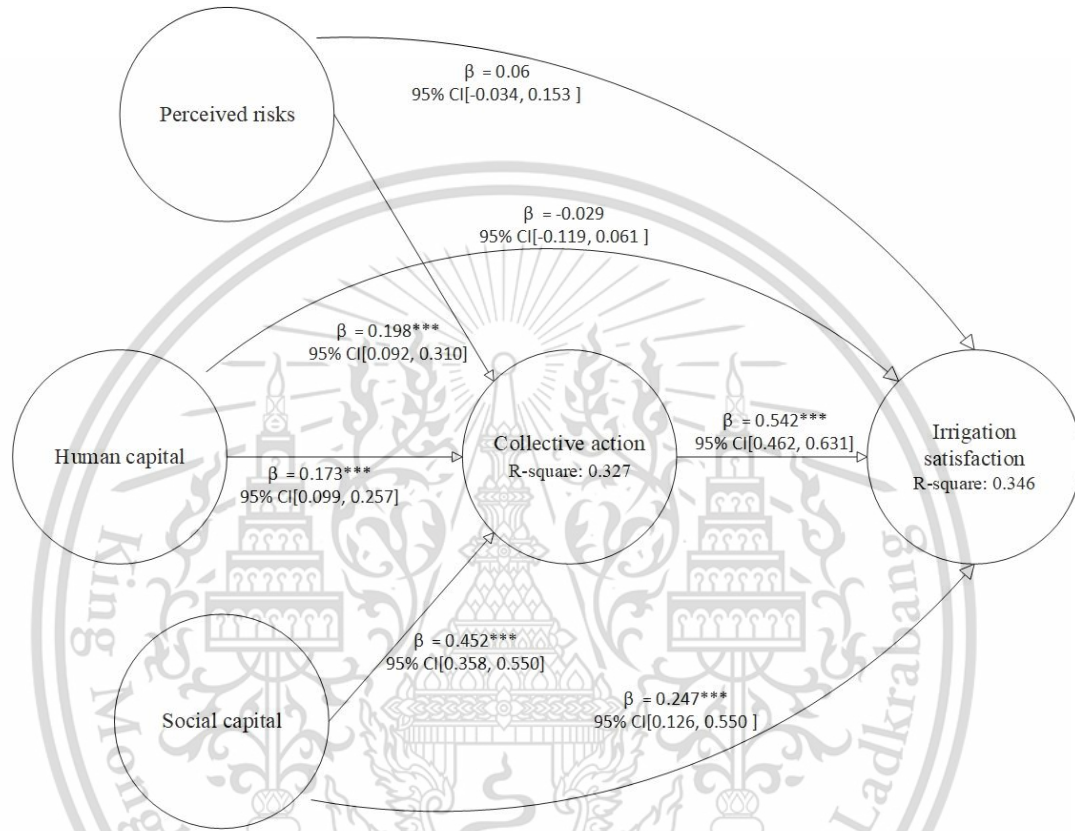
Perceived risks

β = 0.06
95% CI[-0.034, 0.153 ]

β = -0.029
95% CI[-0.119, 0.061 ]

β = 0.198***
95% CI[0.092, 0.310]

Human capital

β = 0.173***
95% CI[0.099, 0.257]

Collective action
R-square: 0.327

β = 0.542***
95% CI[0.462, 0.631]

Irrigation satisfaction
R-square: 0.346

β = 0.452***
95% CI[0.358, 0.550]

β = 0.247***
95% CI[0.126, 0.550 ]

Social capital

King Mongkut's ... Ladkrabang